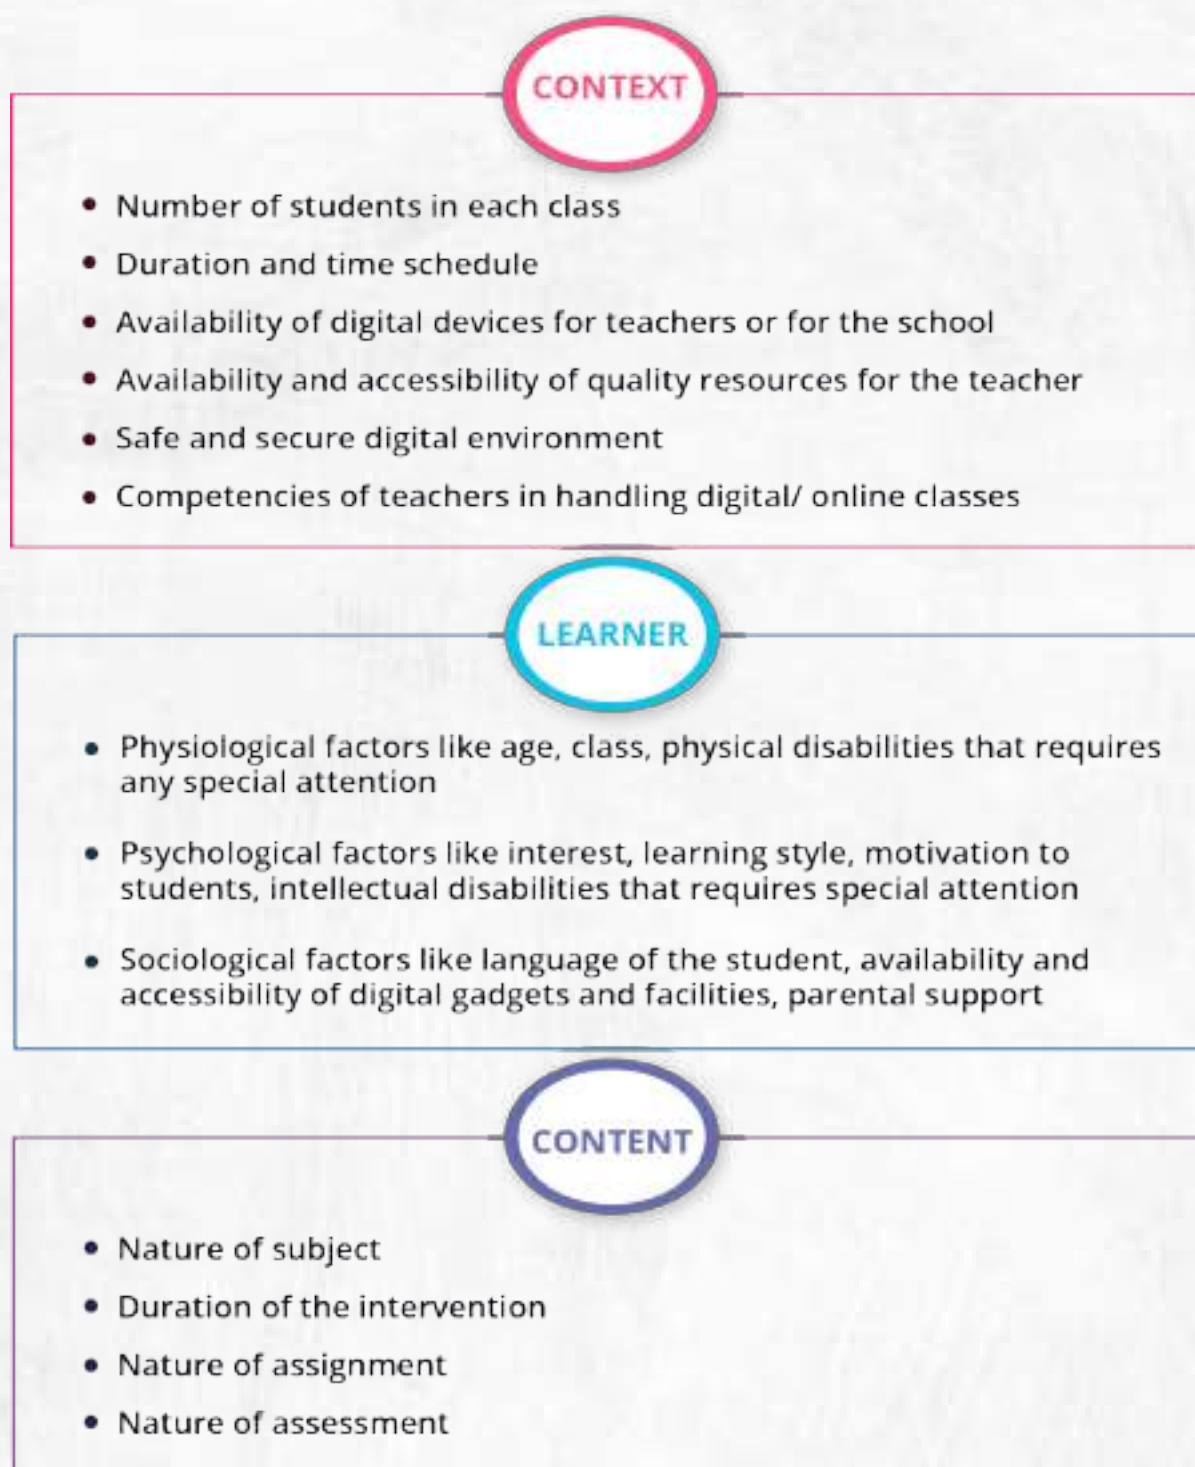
CONTEXT

- Number of students in each class
- Duration and time schedule
- Availability of digital devices for teachers or for the school
- Availability and accessibility of quality resources for the teacher
- Safe and secure digital environment
- Competencies of teachers in handling digital/ online classes

LEARNER

- Physiological factors like age, class, physical disabilities that requires any special attention
- Psychological factors like interest, learning style, motivation to students, intellectual disabilities that requires special attention
- Sociological factors like language of the student, availability and accessibility of digital gadgets and facilities, parental support

CONTENT

- Nature of subject
- Duration of the intervention
- Nature of assignment
- Nature of assessment